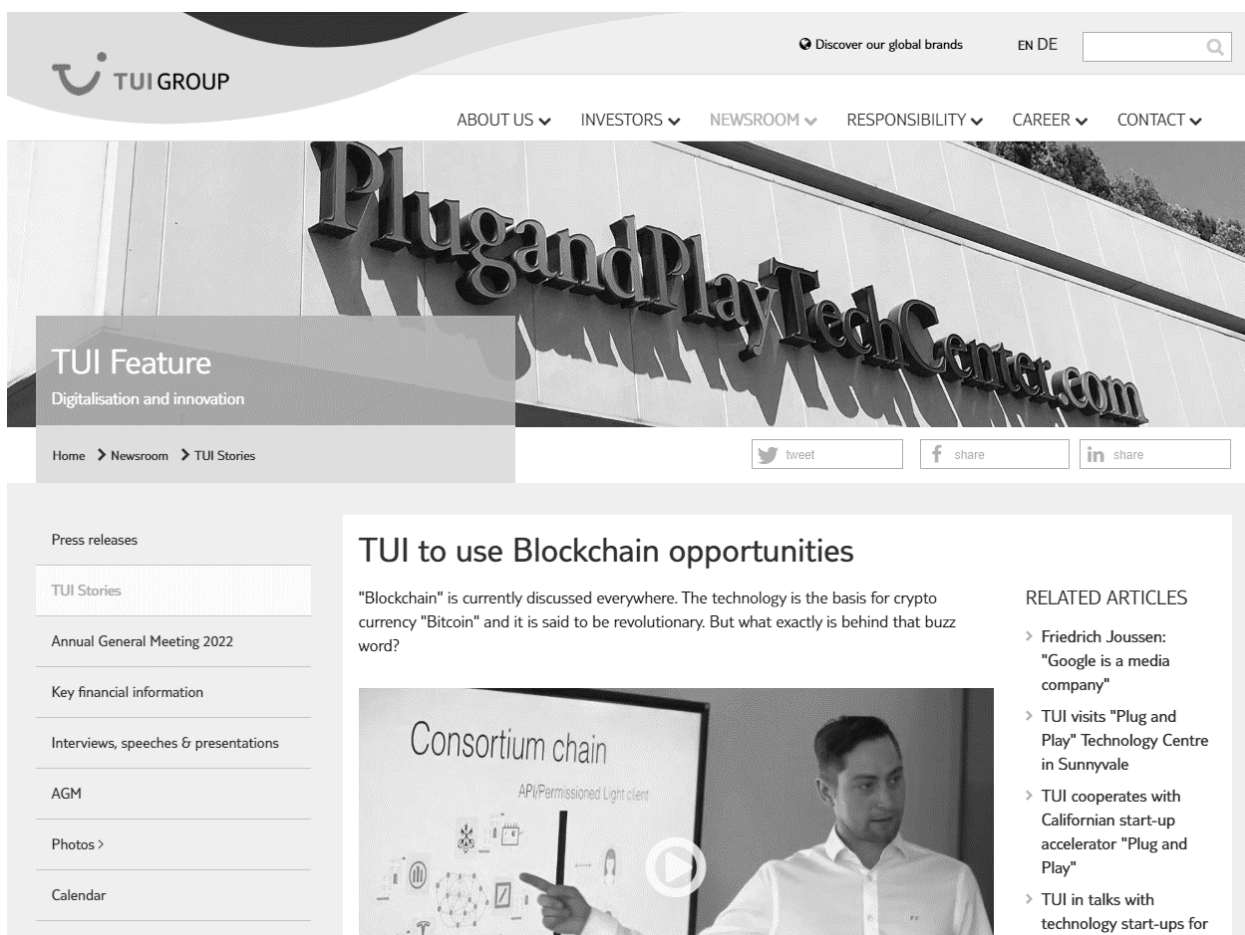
TUI GROUP

Discover our global brands EN DE

ABOUT US INVESTORS NEWSROOM RESPONSIBILITY CAREER CONTACT

PlugandPlayTechCenter.com

TUI Feature
Digitalisation and innovation

Home > Newsroom > TUI Stories

tweet share share

Press releases
TUI Stories
Annual General Meeting 2022
Key financial information
Interviews, speeches & presentations
AGM
Photos >
Calendar

TUI to use Blockchain opportunities

"Blockchain" is currently discussed everywhere. The technology is the basis for crypto currency "Bitcoin" and it is said to be revolutionary. But what exactly is behind that buzz word?

Consortium chain
API/Permissioned Light client

RELATED ARTICLES

> Friedrich Joussen: "Google is a media company"
> TUI visits "Plug and Play" Technology Centre in Sunnyvale
> TUI cooperates with Californian start-up accelerator "Plug and Play"
> TUI in talks with technology start-ups for